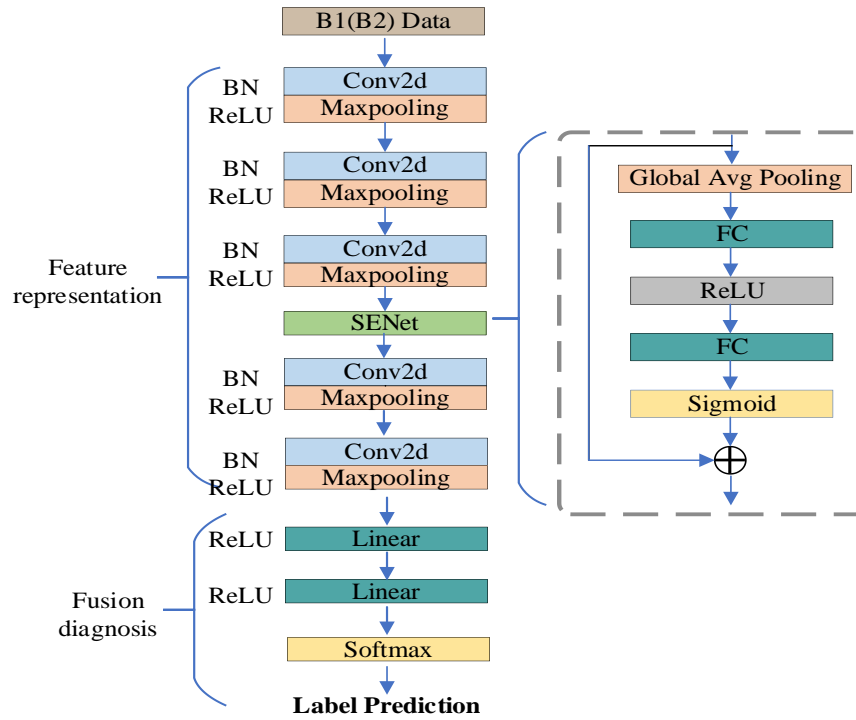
B1(B2) Data

BN
ReLU
Conv2d
Maxpooling

BN
ReLU
Conv2d
Maxpooling

BN
ReLU
Conv2d
Maxpooling

Feature representation

SENet

Global Avg Pooling
FC
ReLU
FC
Sigmoid
$\oplus$

BN
ReLU
Conv2d
Maxpooling

BN
ReLU
Conv2d
Maxpooling

ReLU
Linear

ReLU
Linear

Fusion diagnosis

Softmax

Label Prediction